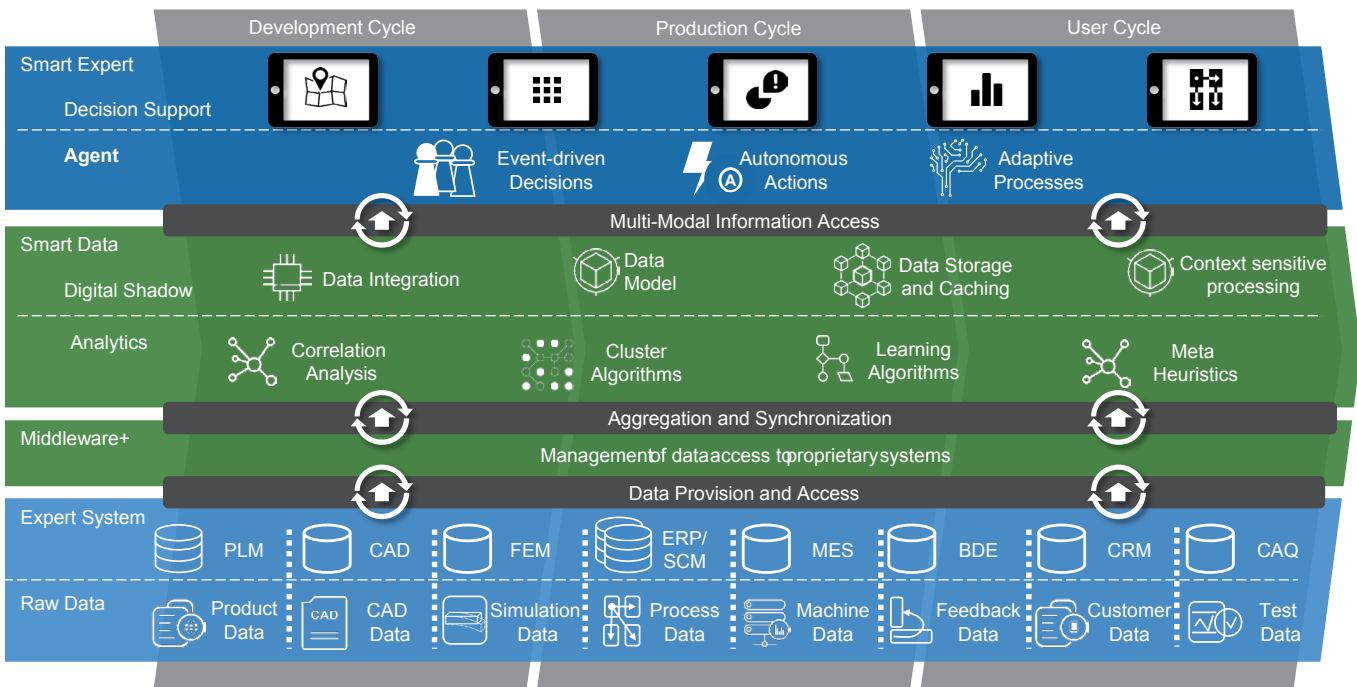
Development Cycle

Production Cycle

User Cycle

Smart Expert

Decision Support

Agent

Event-driven Decisions

Autonomous Actions

Adaptive Processes

Multi-Modal Information Access

Smart Data

Digital Shadow

Data Integration

Data Model

Data Storage and Caching

Context sensitive processing

Analytics

Correlation Analysis

Cluster Algorithms

Learning Algorithms

Meta Heuristics

Aggregation and Synchronization

Middleware+

Management of data access to proprietary systems

Data Provision and Access

Expert System

PLM

CAD

FEM

ERP/ SCM

MES

BDE

CRM

CAQ

Raw Data

Product Data

CAD

CAD Data

Simulation Data

Process Data

Machine Data

Feedback Data

Customer Data

Test Data